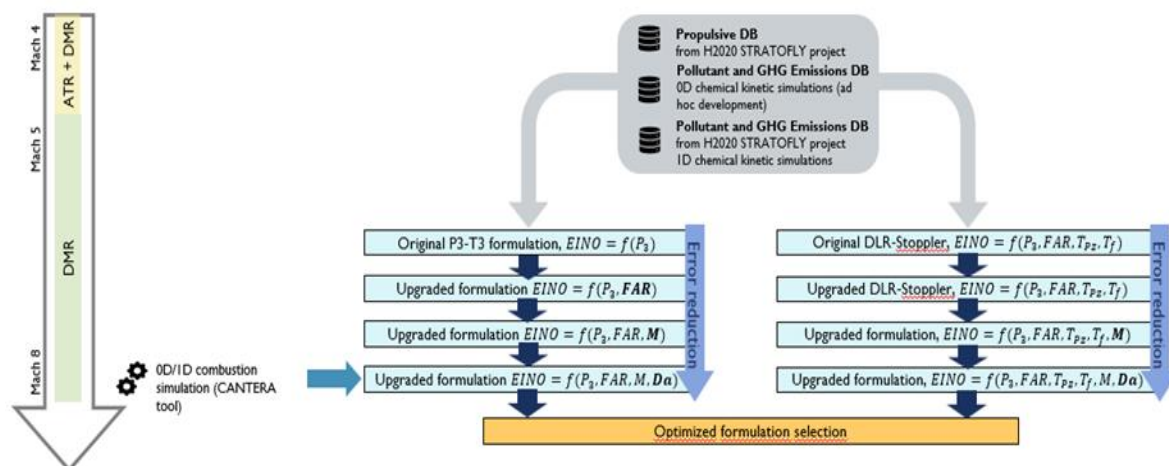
Mach 4

ATR + DMR

Mach 5

DMR

Mach 8

0D/1D combustion simulation (CANTERA tool)

**Propulsive DB**
from H2020 STRATOFLY project

**Pollutant and GHG Emissions DB**
0D chemical kinetic simulations (ad hoc development)

**Pollutant and GHG Emissions DB**
from H2020 STRATOFLY project
1D chemical kinetic simulations

Original P3-T3 formulation, $EINO = f(P_3)$

Upgraded formulation $EINO = f(P_3, \boldsymbol{FAR})$

Upgraded formulation $EINO = f(P_3, FAR, \boldsymbol{M})$

Upgraded formulation $EINO = f(P_3, FAR, M, \boldsymbol{Da})$

Error reduction

Original DLR-Stoppler, $EINO = f(P_3, FAR, T_{PZ}, T_f)$

Upgraded DLR-Stoppler, $EINO = f(P_3, FAR, T_{PZ}, T_f)$

Upgraded formulation, $EINO = f(P_3, FAR, T_{PZ}, T_f, \boldsymbol{M})$

Upgraded formulation, $EINO = f(P_3, FAR, T_{PZ}, T_f, M, \boldsymbol{Da})$

Error reduction

Optimized formulation selection